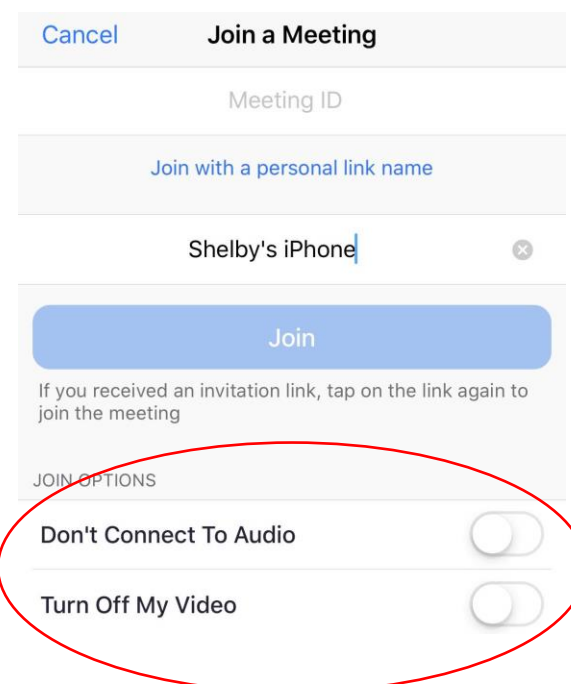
Cancel
Join a Meeting

Meeting ID

Join with a personal link name

Shelby's iPhone

Join

If you received an invitation link, tap on the link again to join the meeting

JOIN OPTIONS

Don't Connect To Audio

Turn Off My Video